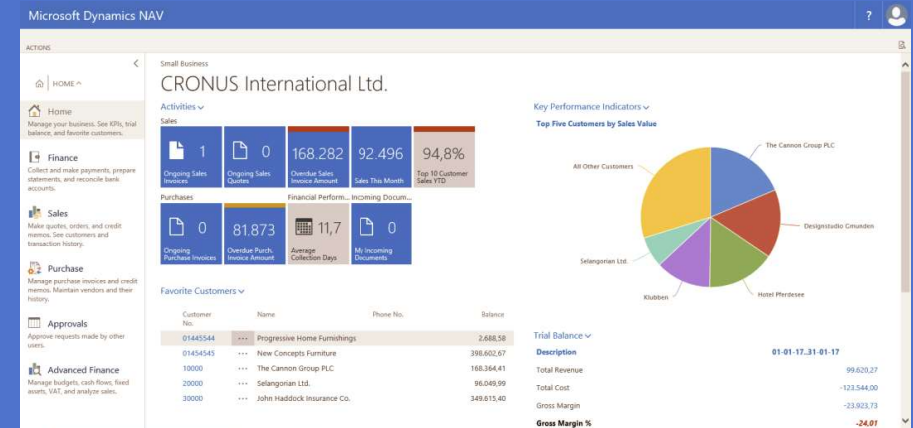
Microsoft Dynamics NAV

?

ACTIONS

HOME ^

Home
Manage your business. See KPIs, trial balance, and favorite customers.

Finance
Collect and make payments, prepare statements, and reconcile bank accounts.

Sales
Make quotes, orders, and credit memos. See customers and transaction history.

Purchase
Manage purchase invoices and credit memos. Maintain vendors and their history.

Approvals
Approve requests made by other users.

Advanced Finance
Manage budgets, cash flows, fixed assets, VAT, and analyze sales.

Small Business
CRONUS International Ltd.

Activities
Sales

| 1 Ongoing Sales Invoices | 0 Ongoing Sales Quotes | 168.282 Overdue Sales Invoice Amount | 92.496 Sales This Month | 94,8% Top 10 Customer Sales YTD |

Purchases
Financial Perform...
Incoming Docum...

| 0 Ongoing Purchase Invoices | 81.873 Overdue Purch. Invoice Amount | 11,7 Average Collection Days | 0 My Incoming Documents |

Favorite Customers

| Customer No. | | Name | Phone No. | Balance |
|---|---|---|---|---|
| 01445544 | ··· | Progressive Home Furnishings | | 2.688,58 |
| 01454545 | ··· | New Concepts Furniture | | 398.602,67 |
| 10000 | ··· | The Cannon Group PLC | | 168.364,41 |
| 20000 | ··· | Selangorian Ltd. | | 96.049,99 |
| 30000 | ··· | John Haddock Insurance Co. | | 349.615,40 |

Key Performance Indicators
Top Five Customers by Sales Value

The Cannon Group PLC
All Other Customers
Designstudio Gmunden
Selangorian Ltd.
Hotel Pferdesee
Klubben

Trial Balance

| Description | 01-01-17..31-01-17 |
|---|---|
| Total Revenue | 99.620,27 |
| Total Cost | -123.544,00 |
| Gross Margin | -23.923,73 |
| Gross Margin % | -24,01 |